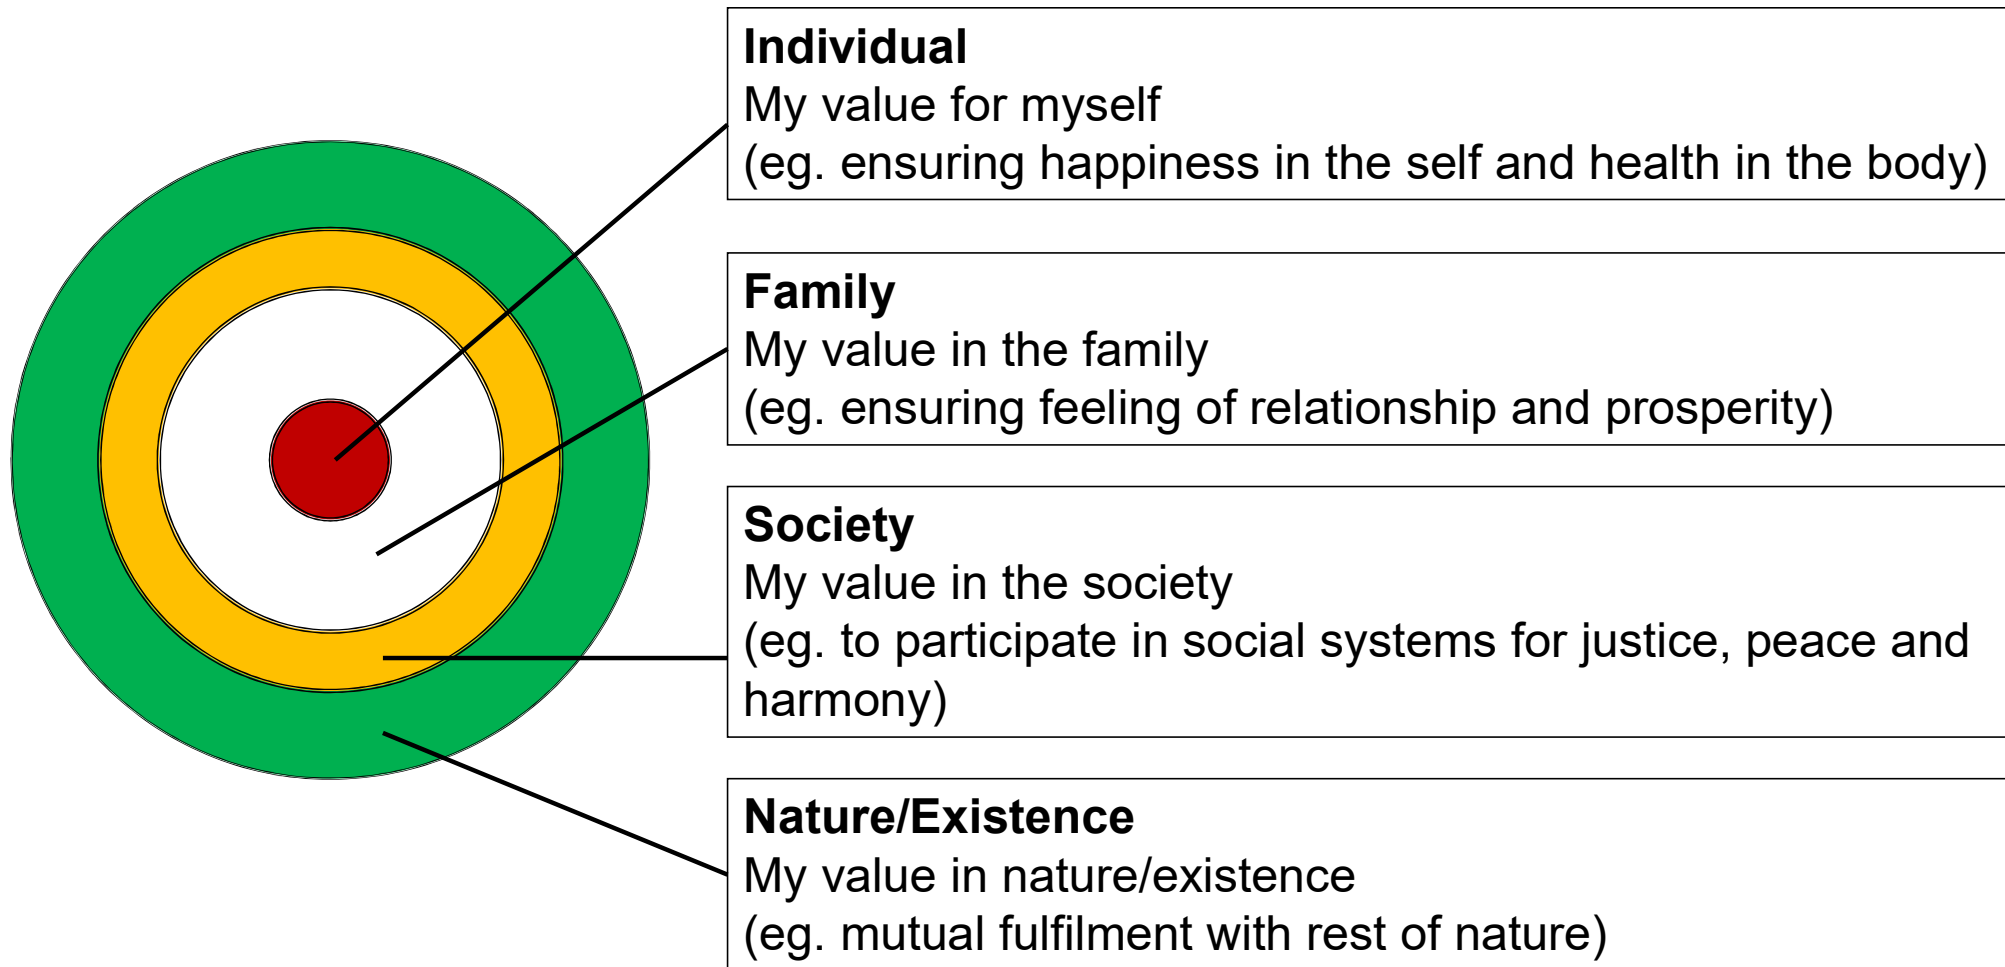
**Individual**
My value for myself
(eg. ensuring happiness in the self and health in the body)

**Family**
My value in the family
(eg. ensuring feeling of relationship and prosperity)

**Society**
My value in the society
(eg. to participate in social systems for justice, peace and harmony)

**Nature/Existence**
My value in nature/existence
(eg. mutual fulfilment with rest of nature)